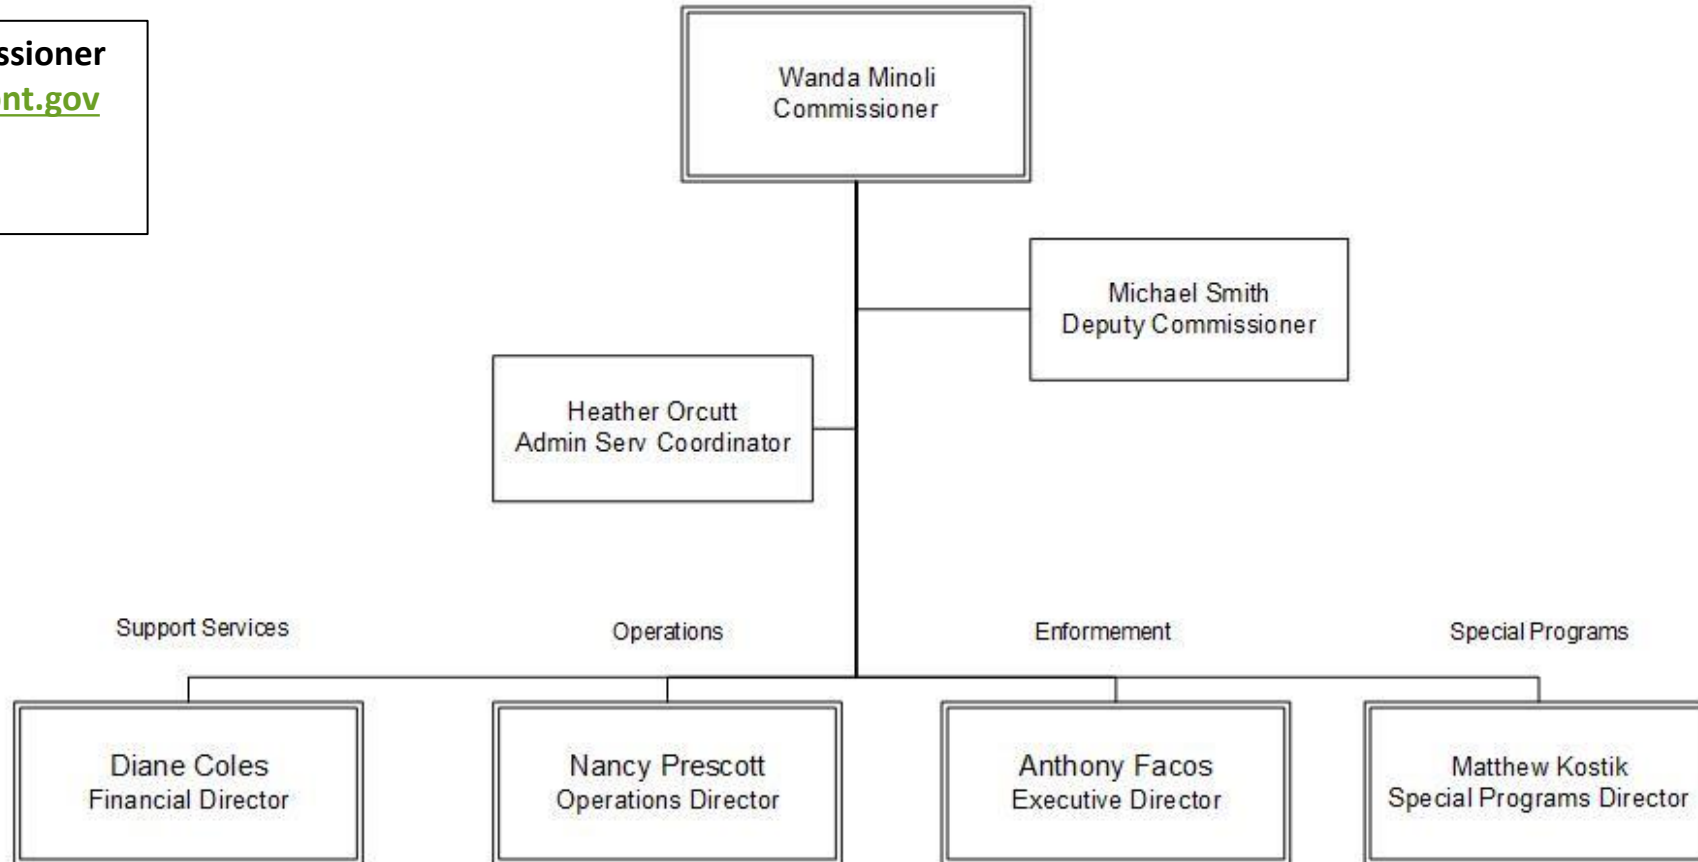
ssioner
nt.gov

Wanda Minoli
Commissioner

Michael Smith
Deputy Commissioner

Heather Orcutt
Admin Serv Coordinator

Support Services

Operations

Enformement

Special Programs

Diane Coles
Financial Director

Nancy Prescott
Operations Director

Anthony Facos
Executive Director

Matthew Kostik
Special Programs Director